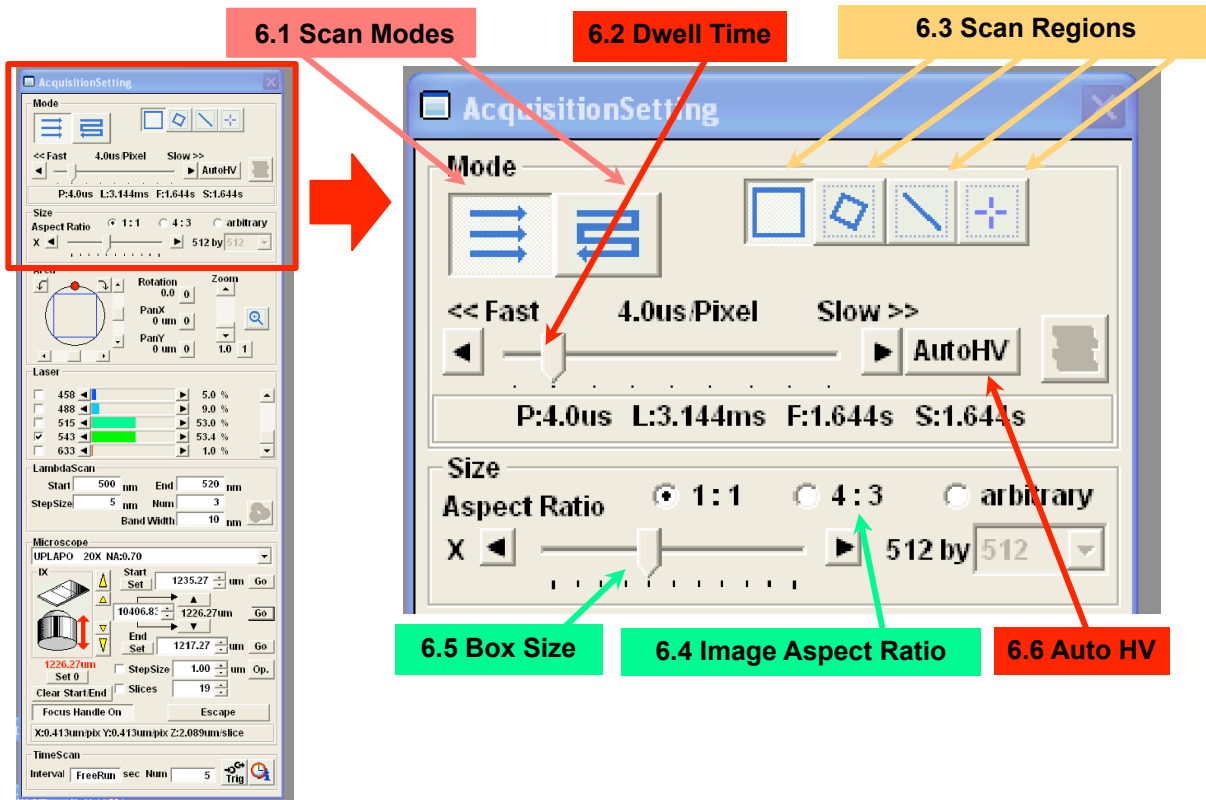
6.1 Scan Modes

6.2 Dwell Time

6.3 Scan Regions

AcquisitionSetting

Mode

<< Fast 4.0us/Pixel Slow >>

AutoHV

P:4.0us L:3.144ms F:1.644s S:1.644s

Size

Aspect Ratio 1 : 1 4 : 3 arbitrary

X 512 by 512

Area

Rotation 0.0 0

Zoom

PanX 0 um 0

PanY 0 um 0

1.0 1

Laser

458 5.0 %

488 9.0 %

515 53.0 %

543 53.4 %

633 1.0 %

LambdaScan

Start 500 nm End 520 nm

StepSize 5 nm Num 3

Band Width 10 nm

Microscope

UPLAPO 20X NA:0.70

IX

Start Set 1235.27 um Go

10406.83 1226.27um Go

End Set 1217.27 um Go

1226.27um

Set 0

StepSize 1.00 um Op.

Slices 19

Clear Start/End

Focus Handle On Escape

X:0.413um/pix Y:0.413um/pix Z:2.089um/slice

TimeScan

Interval FreeRun sec Num 5 Trig

6.5 Box Size

6.4 Image Aspect Ratio

6.6 Auto HV